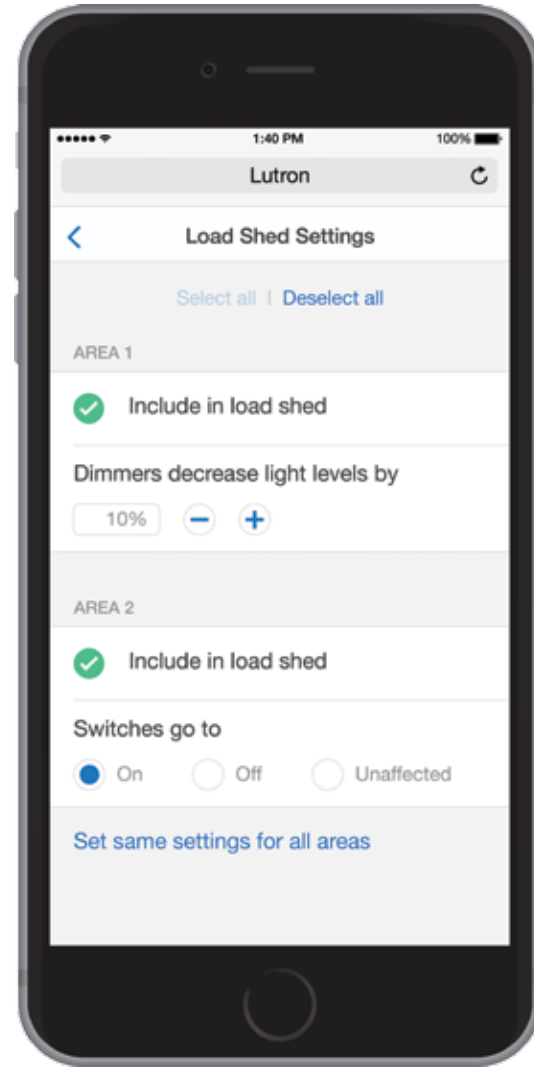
●●●●● 1:40 PM 100%

Lutron

Load Shed Settings

Select all | Deselect all

AREA 1

Include in load shed

Dimmers decrease light levels by

10%

AREA 2

Include in load shed

Switches go to

On Off Unaffected

Set same settings for all areas